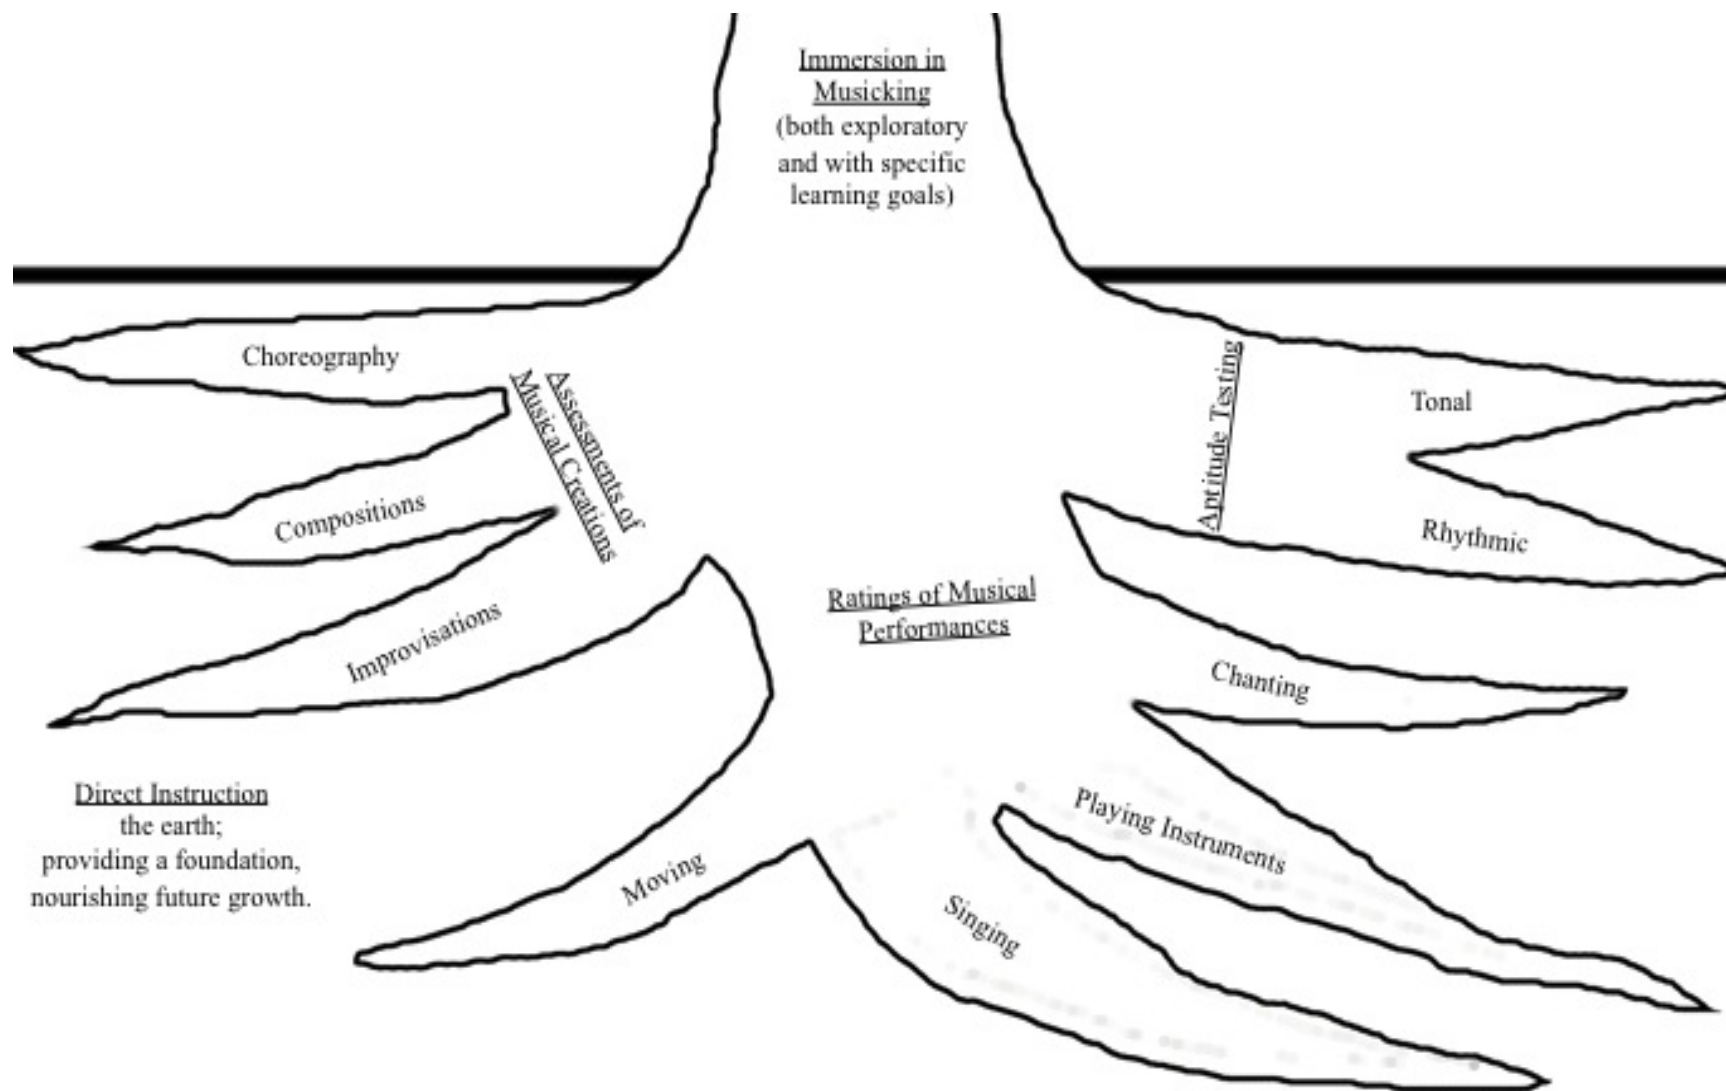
Immersion in Musicking
(both exploratory and with specific learning goals)

Choreography

Assessments of Musical Creations

Compositions

Improvisations

Aptitude Testing

Tonal

Rhythmic

Ratings of Musical Performances

Chanting

Direct Instruction
the earth;
providing a foundation,
nourishing future growth.

Moving

Playing Instruments

Singing